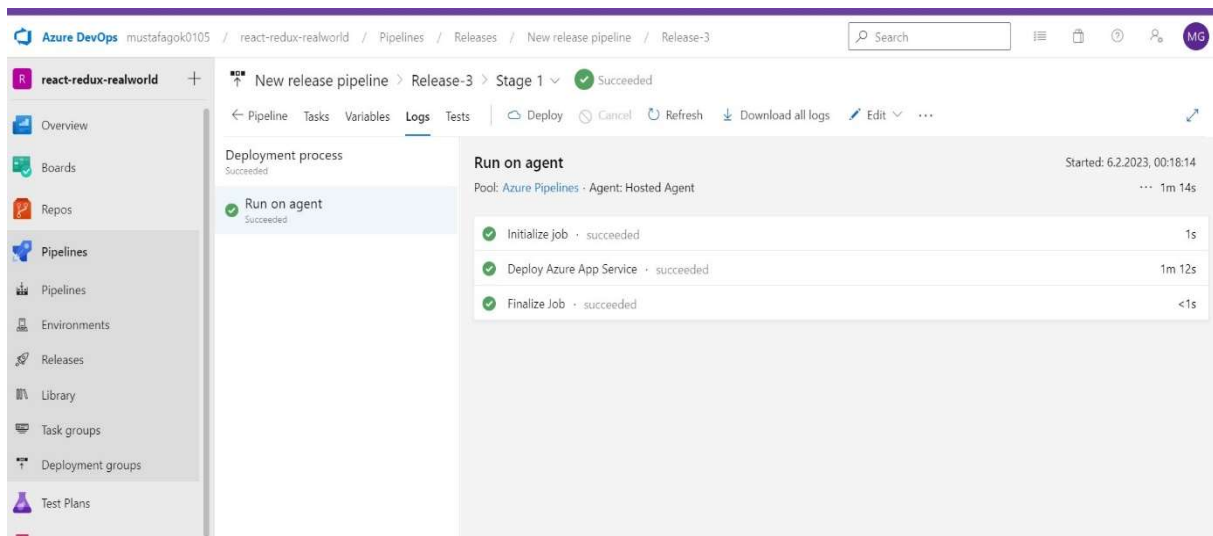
Azure DevOps mustafagok0105 / react-redux-realworld / Pipelines / Releases / New release pipeline / Release-3

Search

MG

R react-redux-realworld +

Overview

Boards

Repos

Pipelines

Pipelines

Environments

Releases

Library

Task groups

Deployment groups

Test Plans

New release pipeline > Release-3 > Stage 1 Succeeded

← Pipeline Tasks Variables Logs Tests Deploy Cancel Refresh Download all logs Edit ...

Deployment process
Succeeded

Run on agent
Succeeded

Run on agent
Pool: Azure Pipelines · Agent: Hosted Agent

Started: 6.2.2023, 00:18:14
... 1m 14s

Initialize job · succeeded 1s

Deploy Azure App Service · succeeded 1m 12s

Finalize Job · succeeded <1s